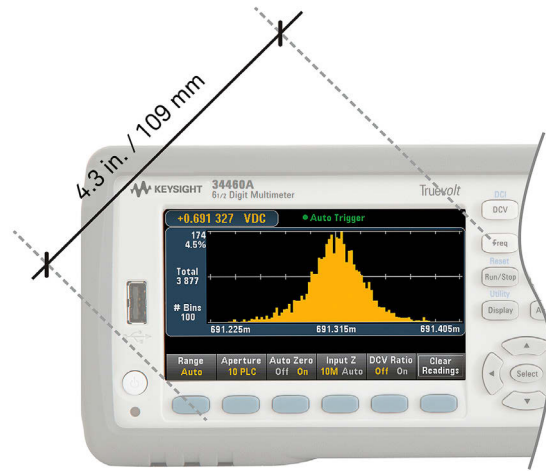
4.3 in. / 109 mm

KEYSIGHT 34460A
6½ Digit Multimeter

Truevolt

+0.691 327 VDC
Auto Trigger

174
4.5%

Total
3 877

# Bins
100

691.225m
691.315m
691.405m

Range
Auto

Aperture
10 PLC

Auto Zero
Off On

Input Z
10M Auto

DCV Ratio
Off On

Clear
Readings

DCI
DCV
Freq
Reset
Run/Stop
Utility
Display
Select